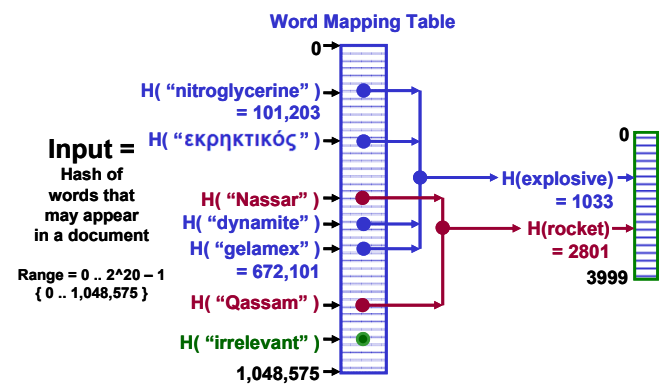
Word Mapping Table

0

H( “nitroglycerine” ) = 101,203

H( “εκρηκτικός” )

Input =

Hash of words that may appear in a document

Range = 0 .. 2^20 – 1 { 0 .. 1,048,575 }

H( “Nassar” )

H( “dynamite” )

H( “gelamex” ) = 672,101

H( “Qassam” )

H( “irrelevant” )

1,048,575

H(explosive) = 1033

H(rocket) = 2801

0

3999